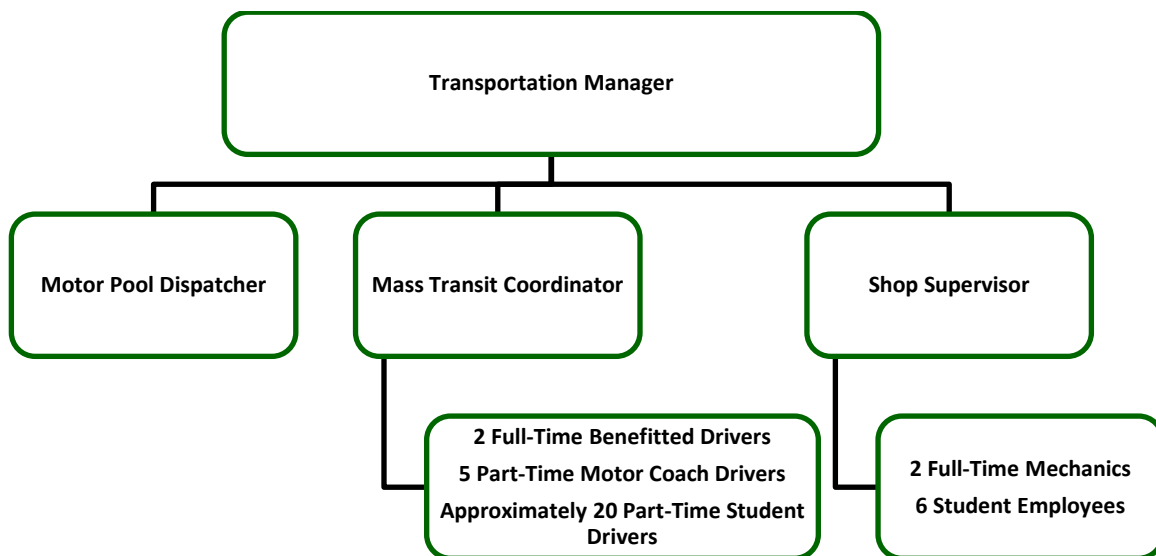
Transportation Manager

Motor Pool Dispatcher

Mass Transit Coordinator

Shop Supervisor

2 Full-Time Benefitted Drivers

5 Part-Time Motor Coach Drivers

Approximately 20 Part-Time Student Drivers

2 Full-Time Mechanics

6 Student Employees